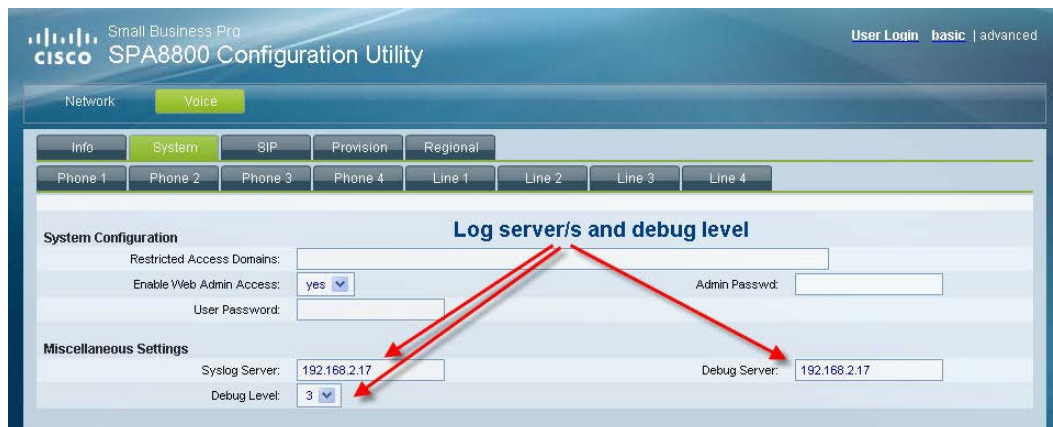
cisco Small Business Pro
SPA8800 Configuration Utility

User Login basic | advanced

Network Voice

Info System SIP Provision Regional

Phone 1 Phone 2 Phone 3 Phone 4 Line 1 Line 2 Line 3 Line 4

Log server/s and debug level

System Configuration

Restricted Access Domains:

Enable Web Admin Access: yes

Admin Passwd:

User Password:

Miscellaneous Settings

Syslog Server: 192.168.2.17

Debug Server: 192.168.2.17

Debug Level: 3